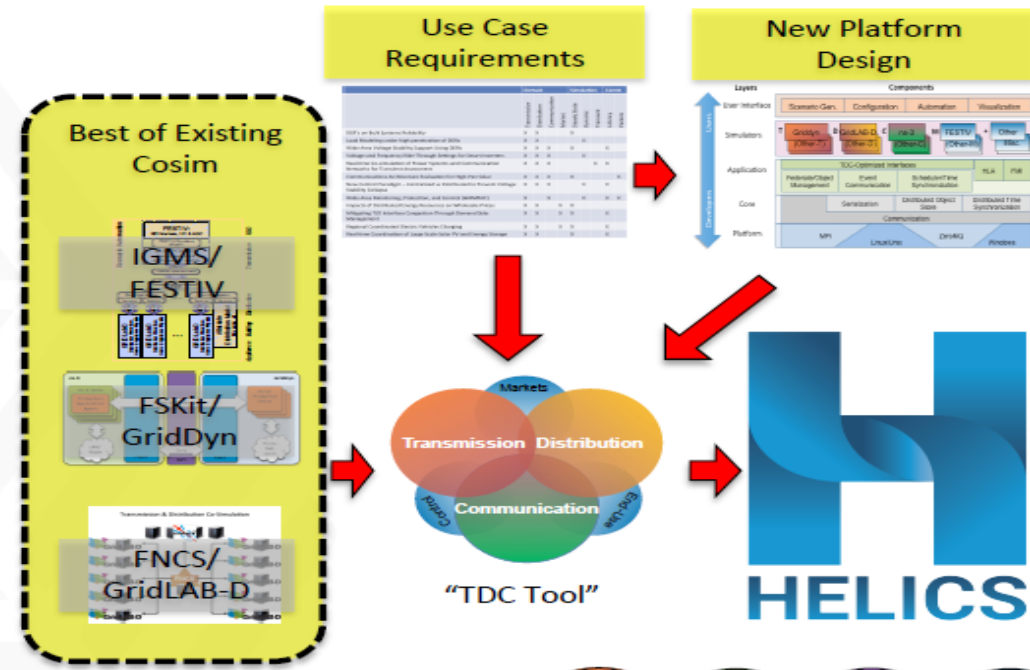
Use Case Requirements

New Platform Design

Best of Existing Cosim

IGMS/ FESTIV

FSKit/ GridDyn

FNCS/ GridLAB-D

Layers

Components

User Interface

Scenario Gen.

Configuration

Automation

Visualization

Simulators

GridDyn (Other-T)

GridLAB-D (Other-D)

ns-3 (Other-C)

FESTIV (Other-M)

Other

Application

TDC-Optimized Interfaces

Federate/Object Management

Event Communication

Schedule/Time Synchronization

HLA

FMI

Core

Serialization

Distributed Object Store

Distributed Time Synchronization

Communication

Platform

MPI

Linux/Unix

ZeroMQ

Windows

Users

Developers

Markets

Transmission

Distribution

Control

End-Use

Communication

"TDC Tool"

HELICS